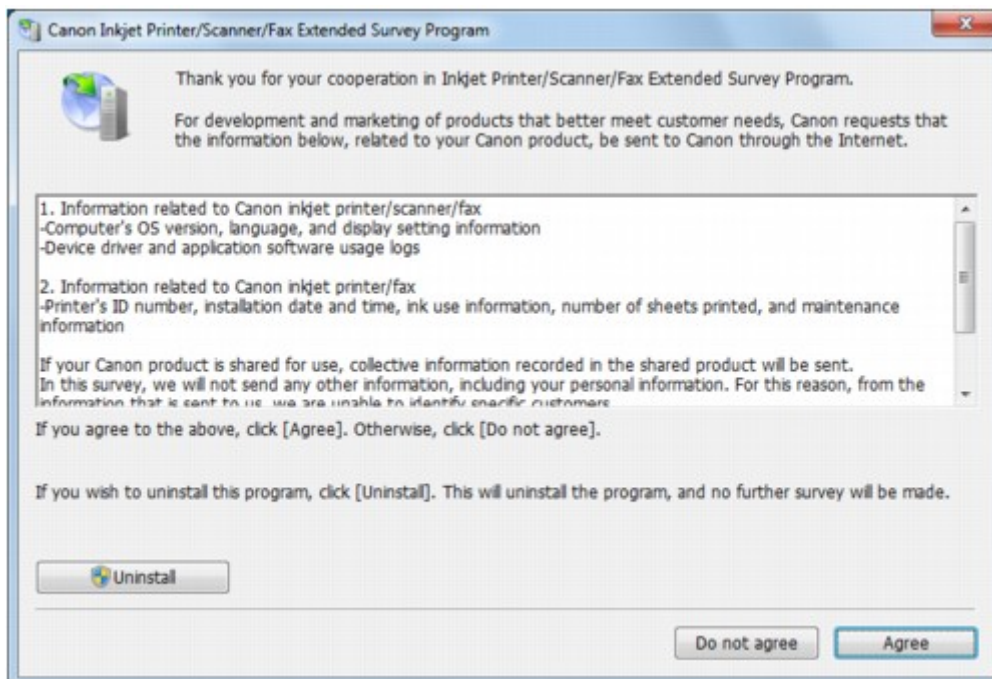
Canon Inkjet Printer/Scanner/Fax Extended Survey Program

Thank you for your cooperation in Inkjet Printer/Scanner/Fax Extended Survey Program.

For development and marketing of products that better meet customer needs, Canon requests that the information below, related to your Canon product, be sent to Canon through the Internet.

1. Information related to Canon inkjet printer/scanner/fax
-Computer's OS version, language, and display setting information
-Device driver and application software usage logs

2. Information related to Canon inkjet printer/fax
-Printer's ID number, installation date and time, ink use information, number of sheets printed, and maintenance information

If your Canon product is shared for use, collective information recorded in the shared product will be sent.
In this survey, we will not send any other information, including your personal information. For this reason, from the information that is sent to us, we are unable to identify specific customers.

If you agree to the above, click [Agree]. Otherwise, click [Do not agree].

If you wish to uninstall this program, click [Uninstall]. This will uninstall the program, and no further survey will be made.

Uninstall

Do not agree

Agree